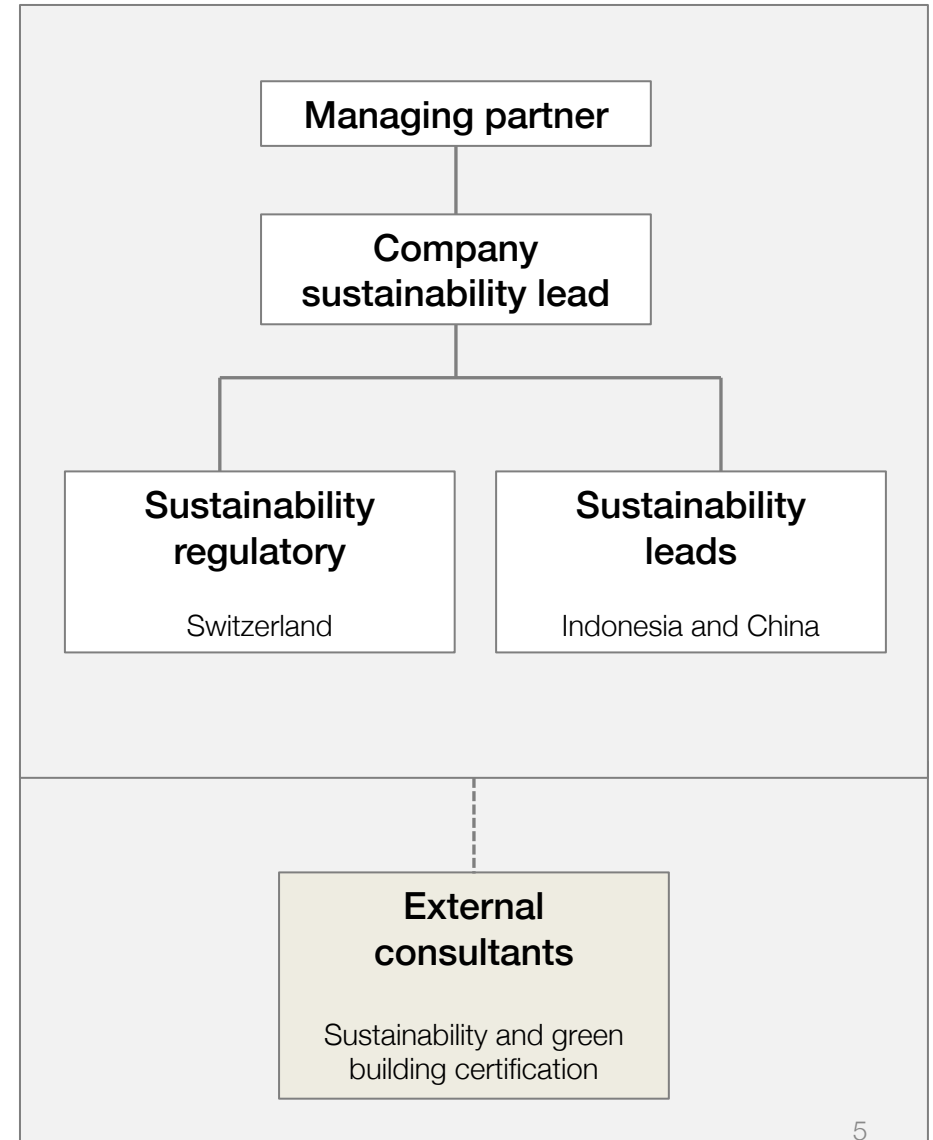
Managing partner

Company sustainability lead

Sustainability regulatory

Switzerland

Sustainability leads

Indonesia and China

External consultants

Sustainability and green building certification

5